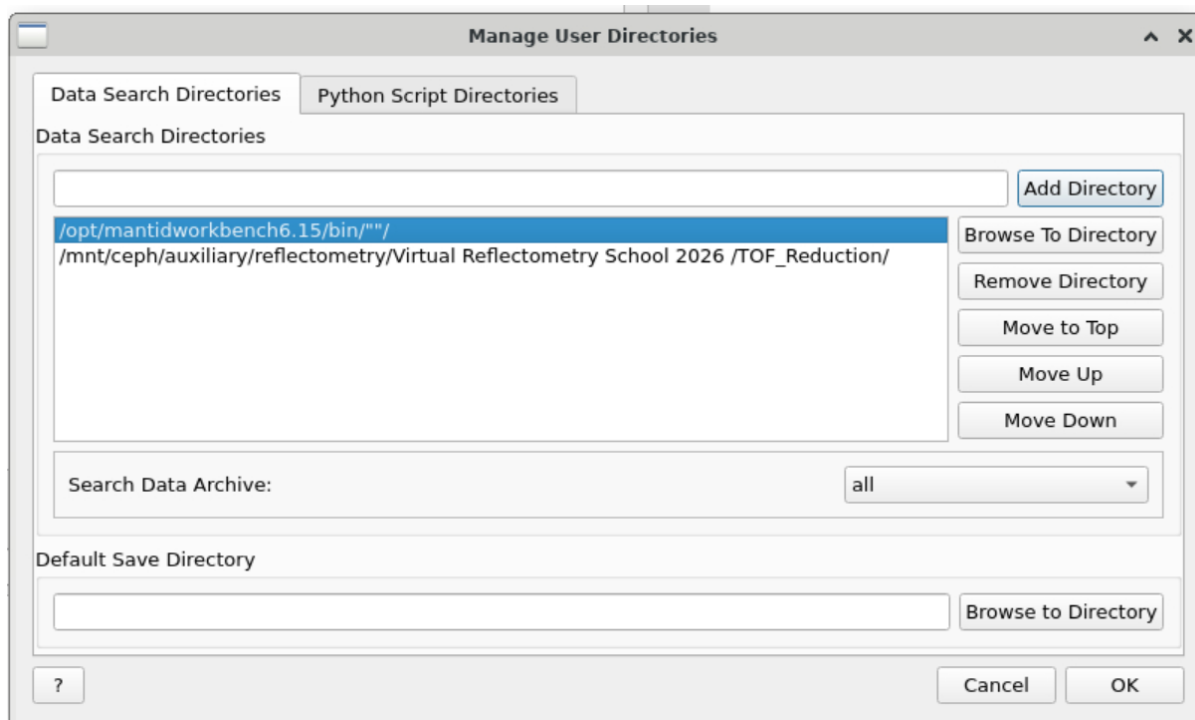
Manage User Directories

Data Search Directories

Python Script Directories

Data Search Directories

Add Directory

/opt/mantidworkbench6.15/bin/""/
/mnt/ceph/auxiliary/reflectometry/Virtual Reflectometry School 2026 /TOF_Reduction/

Browse To Directory

Remove Directory

Move to Top

Move Up

Move Down

Search Data Archive:

all

Default Save Directory

Browse to Directory

?

Cancel

OK